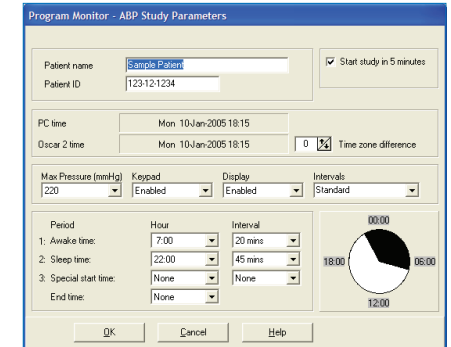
Program Monitor - ABP Study Parameters

Patient name Sample Patient

Patient ID 123-12-1234

Start study in 5 minutes

PC time Mon 10-Jan-2005 18:15

Oscar 2 time Mon 10-Jan-2005 18:15

0 Time zone difference

Max Pressure (mmHg) 220

Keypad Enabled

Display Enabled

Intervals Standard

| Period | Hour | Interval |
|---|---|---|
| 1: Awake time: | 7:00 | 20 mins |
| 2: Sleep time: | 22:00 | 45 mins |
| 3: Special start time: | None | None |
| End time: | None | |

00:00

18:00

06:00

12:00

OK Cancel Help